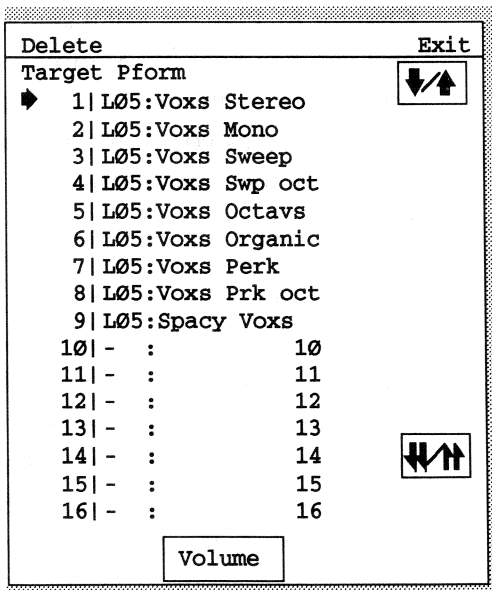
Delete Exit
Target Pform
1| LØ5:Voxs Stereo
2| LØ5:Voxs Mono
3| LØ5:Voxs Sweep
4| LØ5:Voxs Swp oct
5| LØ5:Voxs Octavs
6| LØ5:Voxs Organic
7| LØ5:Voxs Perk
8| LØ5:Voxs Prk oct
9| LØ5:Spacy Voxs
1Ø| - : 1Ø
11| - : 11
12| - : 12
13| - : 13
14| - : 14
15| - : 15
16| - : 16
Volume